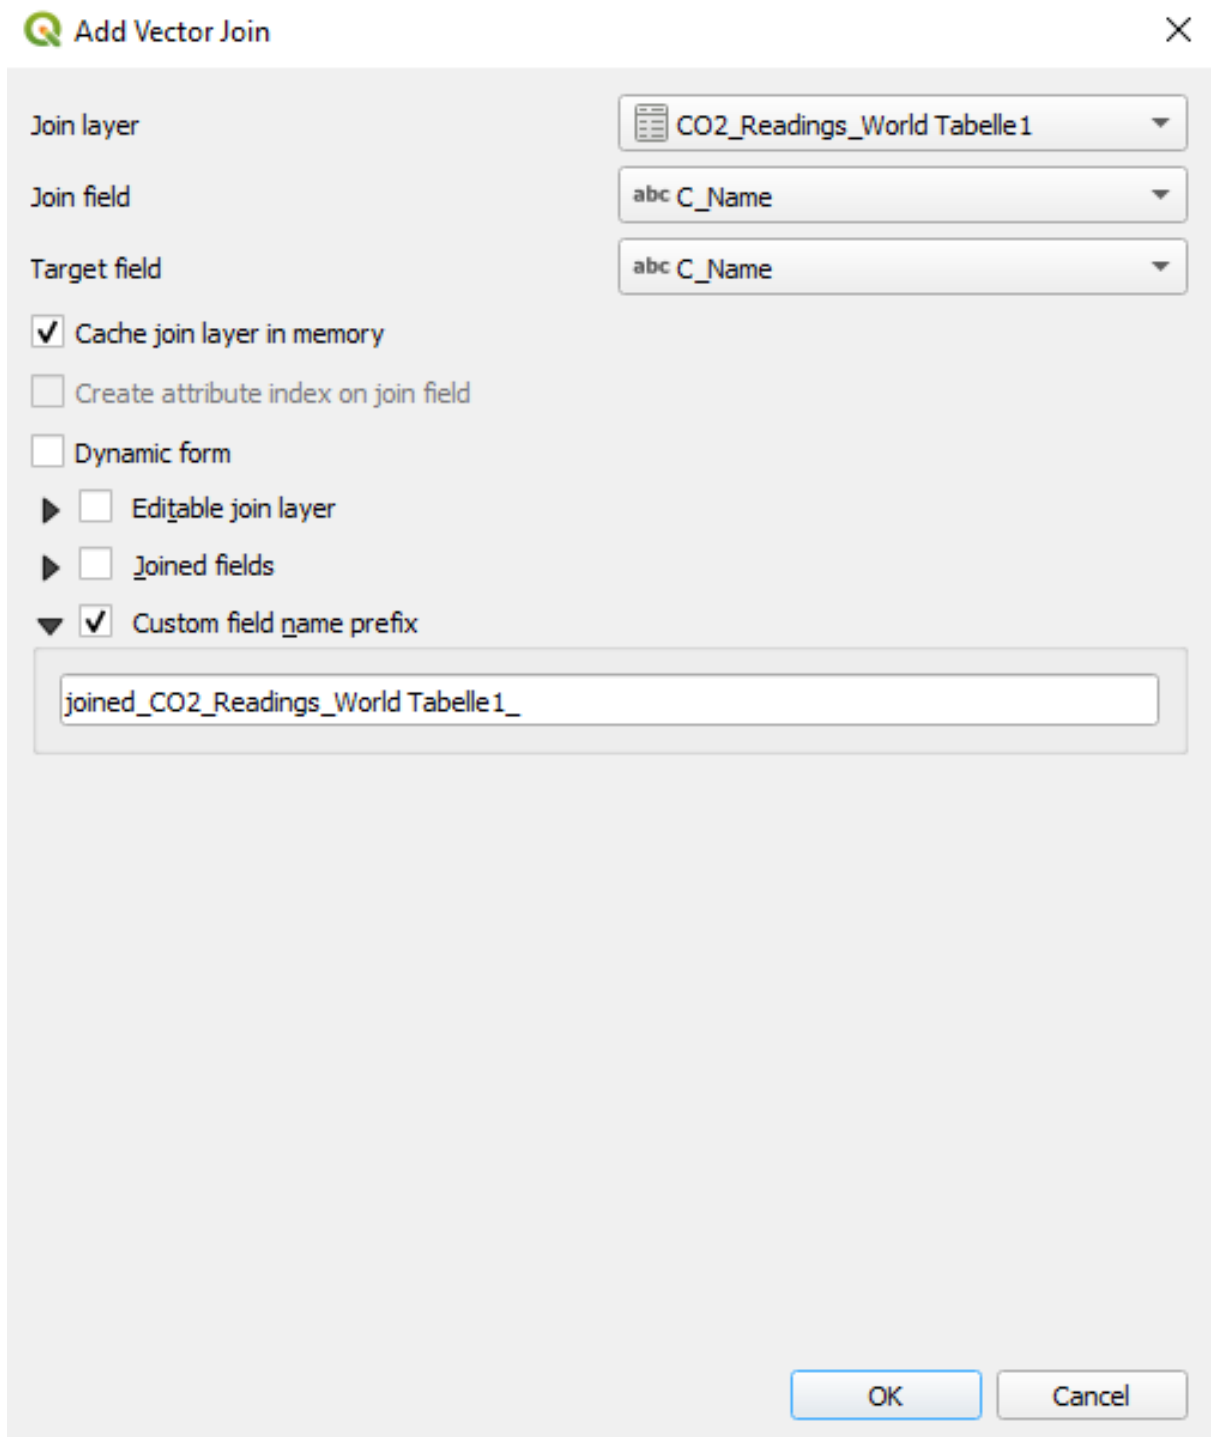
Add Vector Join

Join layer
CO2_Readings_World Tabelle1

Join field
abc C_Name

Target field
abc C_Name

Cache join layer in memory

Create attribute index on join field

Dynamic form

Editable join layer

Joined fields

Custom field name prefix

joined_CO2_Readings_World Tabelle1_

OK
Cancel